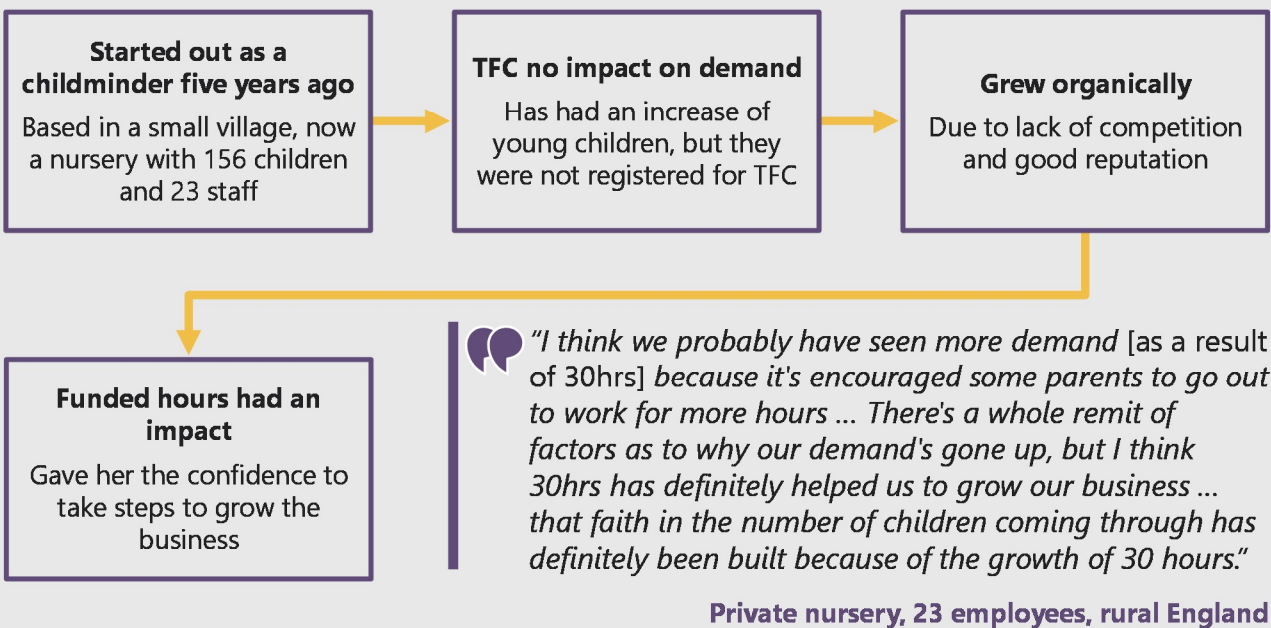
**Started out as a childminder five years ago**

Based in a small village, now a nursery with 156 children and 23 staff

**TFC no impact on demand**

Has had an increase of young children, but they were not registered for TFC

**Grew organically**

Due to lack of competition and good reputation

**Funded hours had an impact**

Gave her the confidence to take steps to grow the business

"I think we probably have seen more demand [as a result of 30hrs] because it's encouraged some parents to go out to work for more hours ... There's a whole remit of factors as to why our demand's gone up, but I think 30hrs has definitely helped us to grow our business ... that faith in the number of children coming through has definitely been built because of the growth of 30 hours."

**Private nursery, 23 employees, rural England**